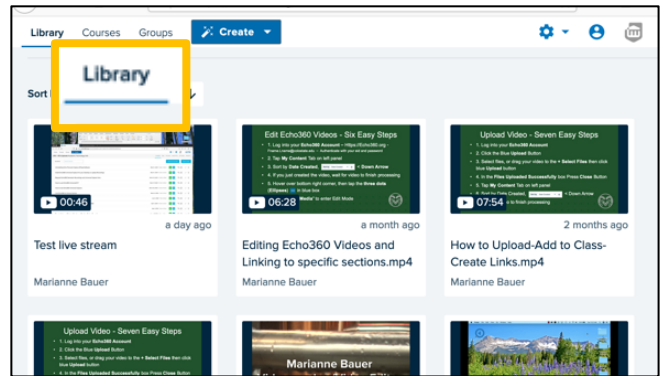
Library Courses Groups Create

Library

Sort

00:46

a day ago

Test live stream

Marianne Bauer

Edit Echo360 Videos - Six Easy Steps

06:28

a month ago

Editing Echo360 Videos and Linking to specific sections.mp4

Marianne Bauer

Upload Video - Seven Easy Steps

07:54

2 months ago

How to Upload-Add to Class-Create Links.mp4

Marianne Bauer

Upload Video - Seven Easy Steps

Marianne Bauer